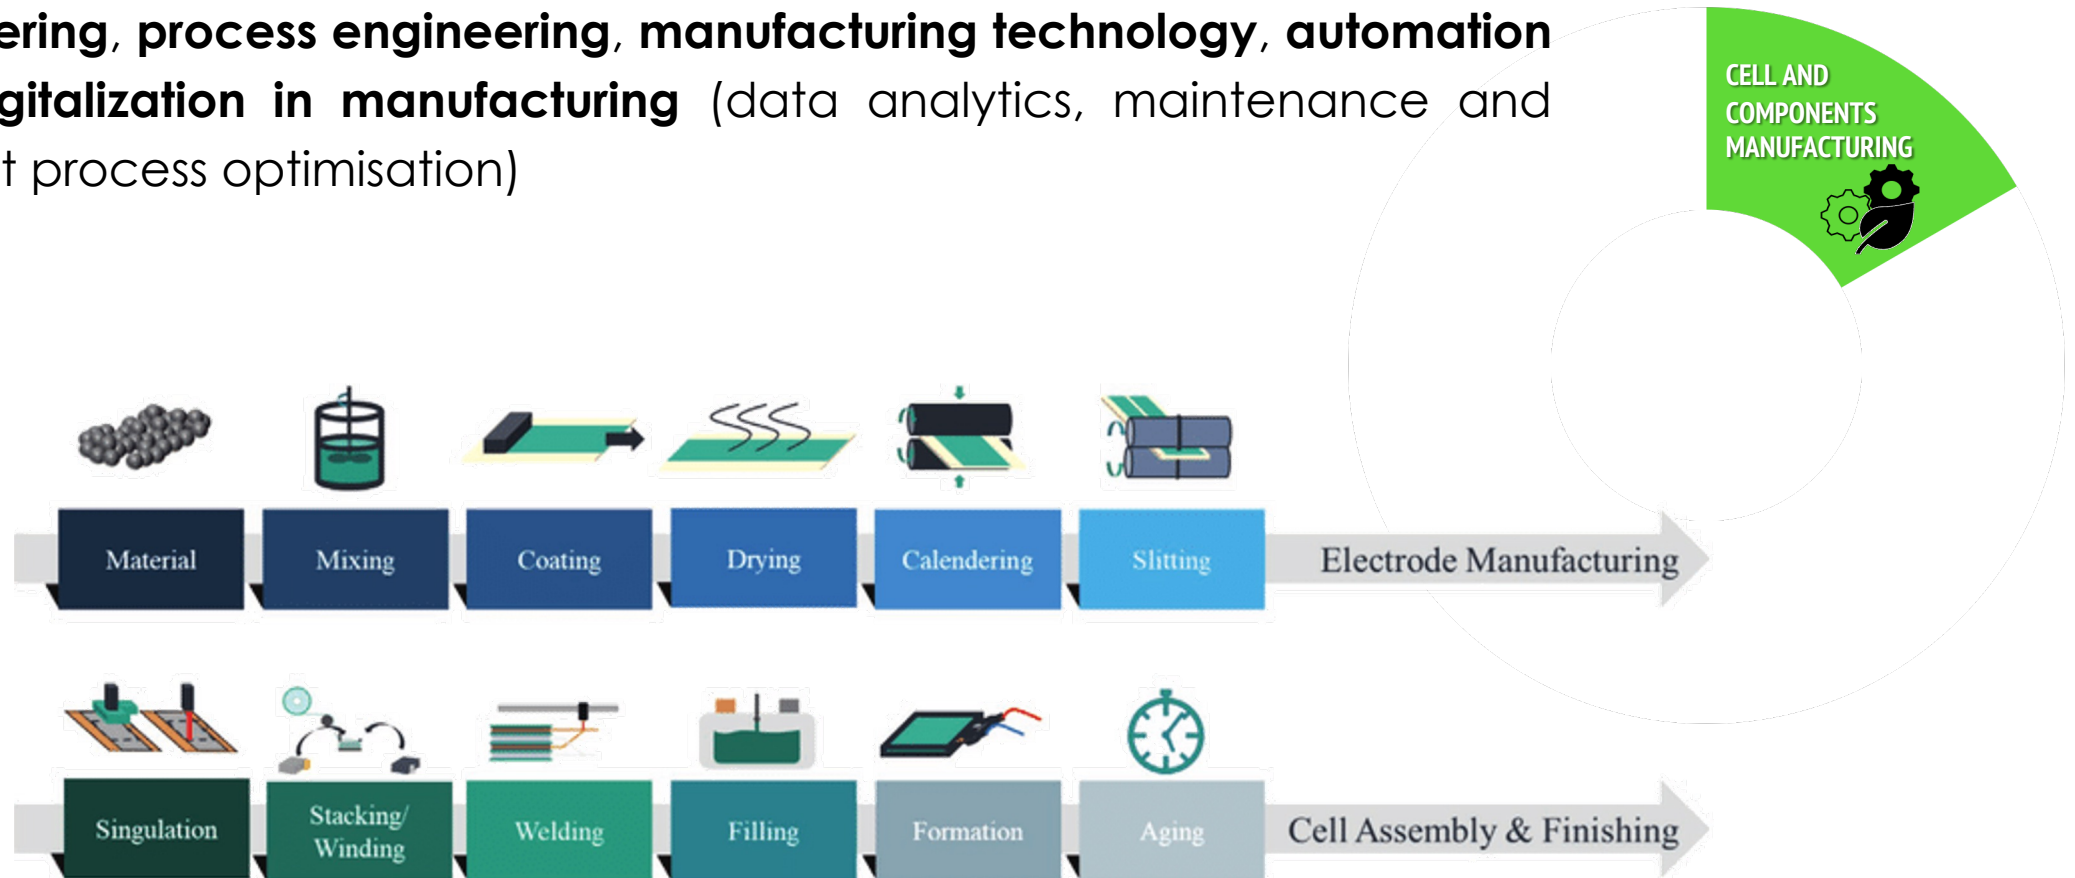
ering, process engineering, manufacturing technology, automation gitalization in manufacturing (data analytics, maintenance and t process optimisation)

CELL AND COMPONENTS MANUFACTURING

Material
Mixing
Coating
Drying
Calendering
Slitting
Electrode Manufacturing

Singulation
Stacking/ Winding
Welding
Filling
Formation
Aging
Cell Assembly & Finishing